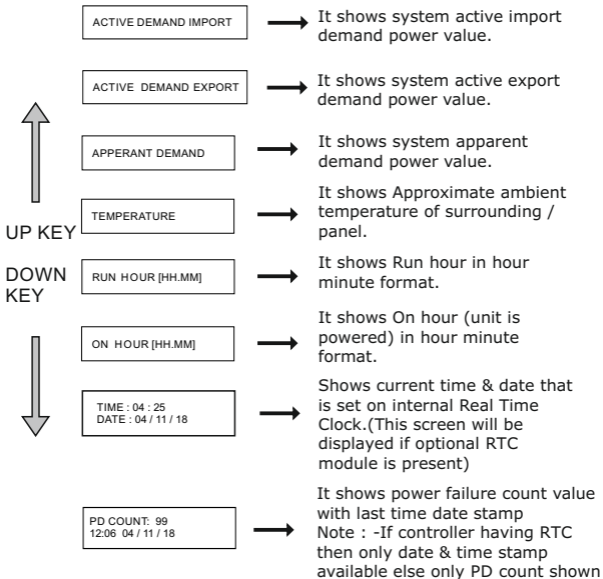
ACTIVE DEMAND IMPORT

It shows system active import demand power value.

ACTIVE DEMAND EXPORT

It shows system active export demand power value.

APPERANT DEMAND

It shows system apparent demand power value.

UP KEY

TEMPERATURE

It shows Approximate ambient temperature of surrounding / panel.

DOWN KEY

RUN HOUR [HH.MM]

It shows Run hour in hour minute format.

ON HOUR [HH.MM]

It shows On hour (unit is powered) in hour minute format.

TIME : 04 : 25
DATE : 04 / 11 / 18

Shows current time & date that is set on internal Real Time Clock.(This screen will be displayed if optional RTC module is present)

PD COUNT: 99
12:06 04 / 11 / 18

It shows power failure count value with last time date stamp
Note : -If controller having RTC then only date & time stamp available else only PD count shown